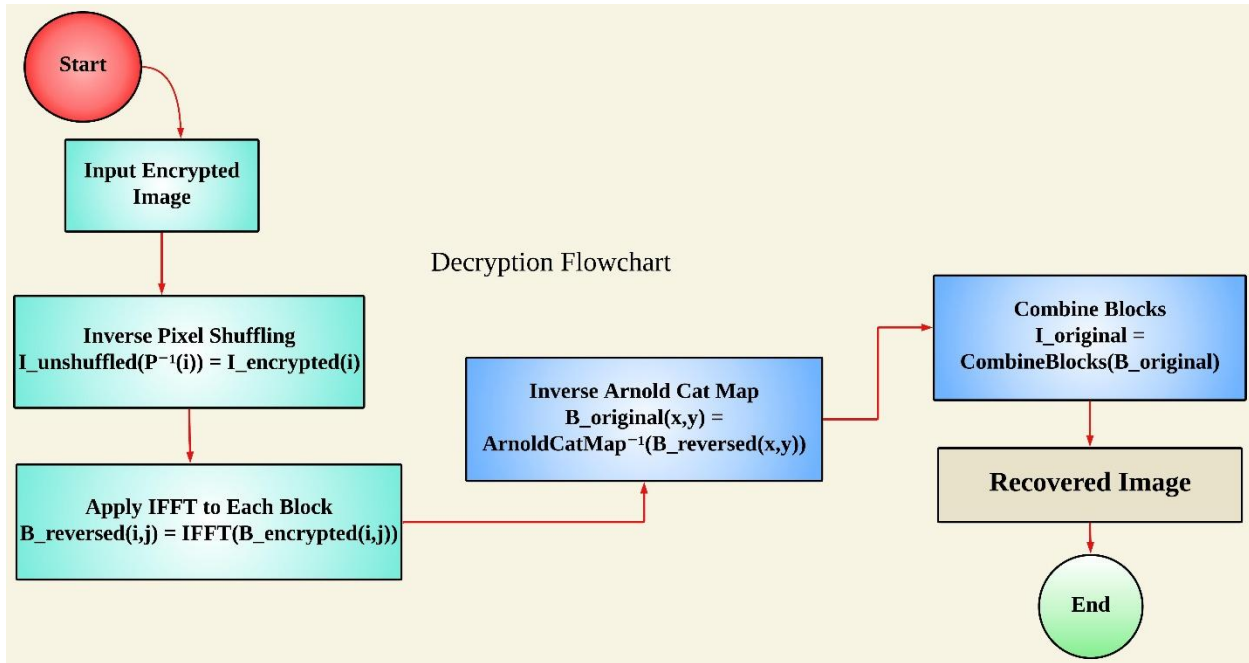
Start

Input Encrypted Image

Decryption Flowchart

Inverse Pixel Shuffling
I_unshuffled($P^{-1}$(i)) = I_encrypted(i)

Apply IFFT to Each Block
B_reversed(i,j) = IFFT(B_encrypted(i,j))

Inverse Arnold Cat Map
B_original(x,y) = ArnoldCatMap$^{-1}$(B_reversed(x,y))

Combine Blocks
I_original = CombineBlocks(B_original)

Recovered Image

End